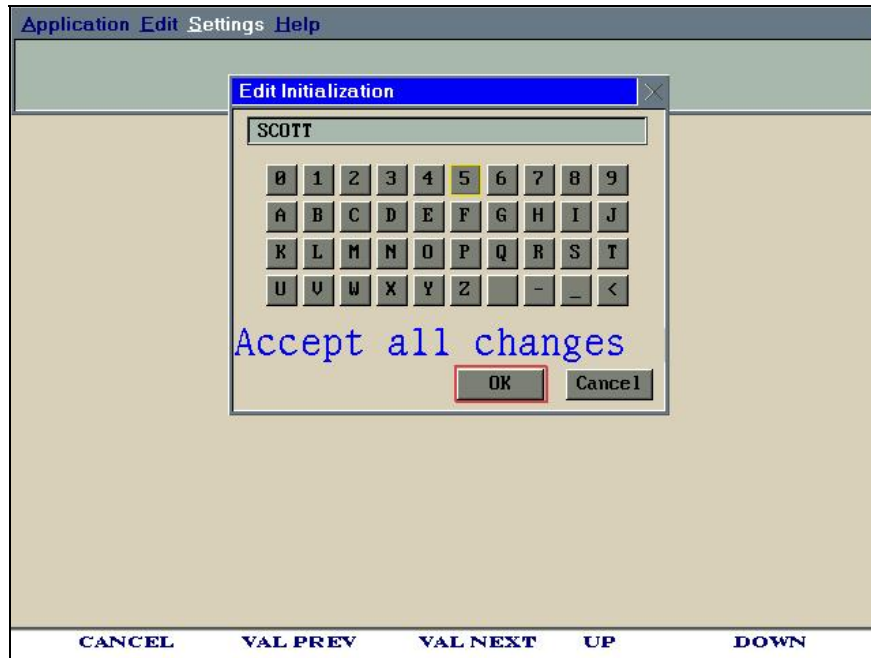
Application Edit Settings Help

Edit Initialization

SCOTT

0 1 2 3 4 5 6 7 8 9
A B C D E F G H I J
K L M N O P Q R S T
U V W X Y Z - _ <

Accept all changes

OK Cancel

CANCEL VAL PREV VAL NEXT UP DOWN